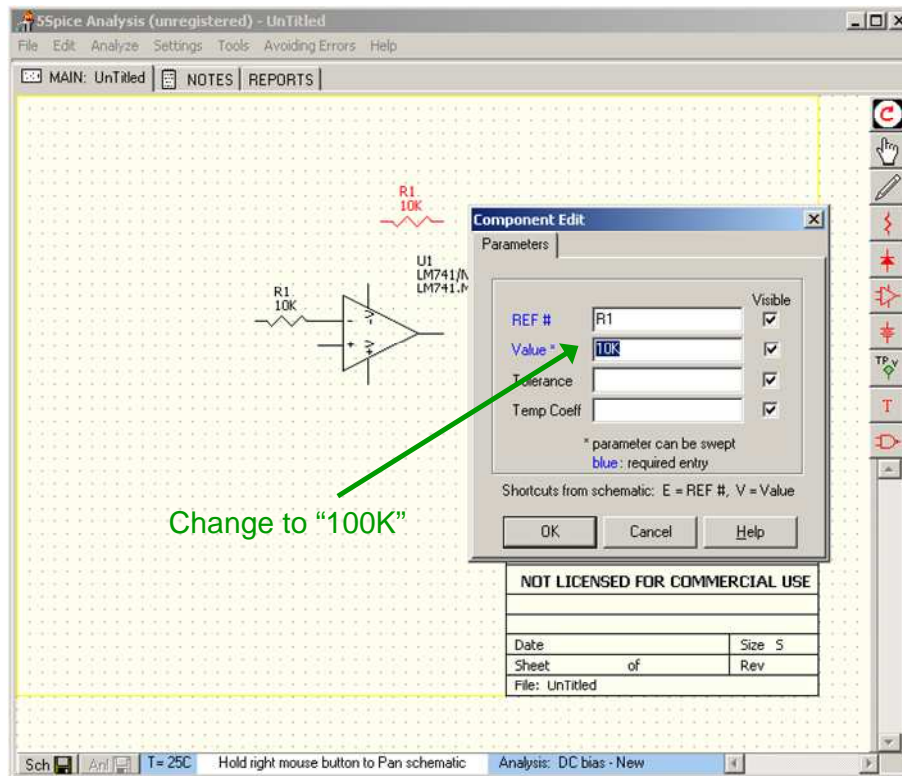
5Spice Analysis (unregistered) - UnTitled

File Edit Analyze Settings Tools Avoiding Errors Help

MAIN: UnTitled | NOTES | REPORTS

R1
10K

U1
LM741/N
LM741.N

R1
10K

Component Edit

Parameters

Visible

REF # R1

Value * 10K

Tolerance

Temp Coeff

* parameter can be swept
blue: required entry

Shortcuts from schematic: E = REF #, V = Value

OK Cancel Help

Change to “100K”

NOT LICENSED FOR COMMERCIAL USE

| Date | Size S |
|---|---|
| Sheet of | Rev |
| File: UnTitled | |

Sch Anl T= 25C Hold right mouse button to Pan schematic Analysis: DC bias - New